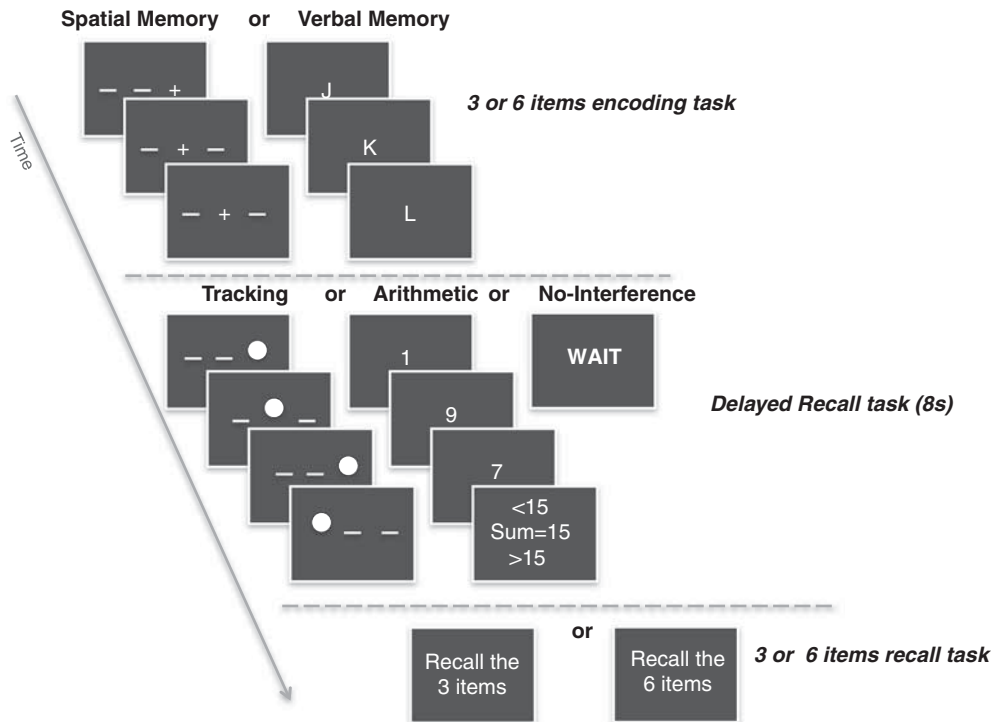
Spatial Memory or Verbal Memory

Time

— — +

— + —

— + —

J

K

L

3 or 6 items encoding task

Tracking or Arithmetic or No-Interference

1

9

7

<15
Sum=15
>15

WAIT

Delayed Recall task (8s)

or

Recall the 3 items

Recall the 6 items

3 or 6 items recall task